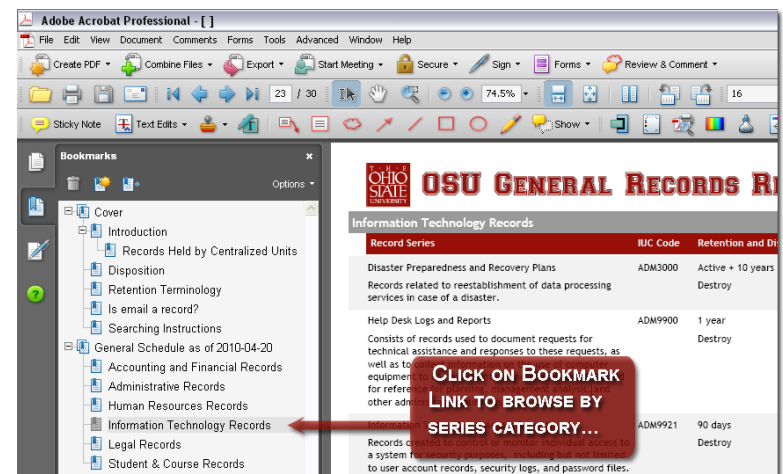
Adobe Acrobat Professional - [ ]

File Edit View Document Comments Forms Tools Advanced Window Help

Create PDF • Combine Files • Export • Start Meeting • Secure • Sign • Forms • Review & Comment •

23 / 30 74.5% 16

Sticky Note Text Edits • Show •

Bookmarks ×

Options •

Cover
Introduction
Records Held by Centralized Units
Disposition
Retention Terminology
Is email a record?
Searching Instructions
General Schedule as of 2010-04-20
Accounting and Financial Records
Administrative Records
Human Resources Records
Information Technology Records
Legal Records
Student & Course Records

THE OHIO STATE UNIVERSITY

OSU General Records R

Information Technology Records

| Record Series | IUC Code | Retention and Di |
|---|---|---|
| Disaster Preparedness and Recovery Plans<br>Records related to reestablishment of data processing services in case of a disaster. | ADM3000 | Active + 10 years<br>Destroy |
| Help Desk Logs and Reports<br>Consists of records used to document requests for technical assistance and responses to these requests, as well as to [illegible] equipment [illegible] for reference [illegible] other adm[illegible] | ADM9900 | 1 year<br>Destroy |
| Information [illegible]<br>Records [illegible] to control or monitor individual access to a system for security purposes, including but not limited to user account records, security logs, and password files. | ADM9921 | 90 days<br>Destroy |

Click on Bookmark Link to browse by series category...